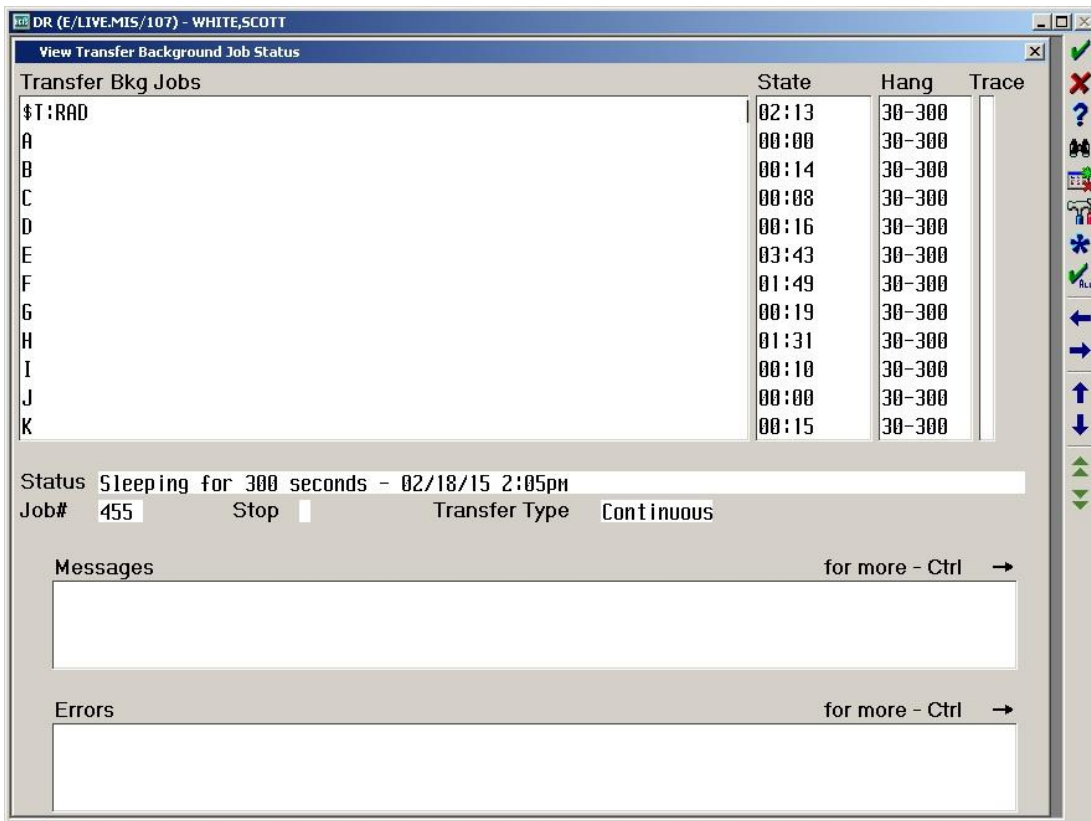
DR (E/LIVE.MIS/107) - WHITE,SCOTT

View Transfer Background Job Status

| Transfer Bkg Jobs | State | Hang | Trace |
|---|---|---|---|
| $T:RAD | 02:13 | 30-300 | |
| A | 00:00 | 30-300 | |
| B | 00:14 | 30-300 | |
| C | 00:08 | 30-300 | |
| D | 00:16 | 30-300 | |
| E | 03:43 | 30-300 | |
| F | 01:49 | 30-300 | |
| G | 00:19 | 30-300 | |
| H | 01:31 | 30-300 | |
| I | 00:10 | 30-300 | |
| J | 00:00 | 30-300 | |
| K | 00:15 | 30-300 | |

Status Sleeping for 300 seconds - 02/18/15 2:05pm
Job# 455 Stop Transfer Type Continuous

Messages for more - Ctrl →

Errors for more - Ctrl →